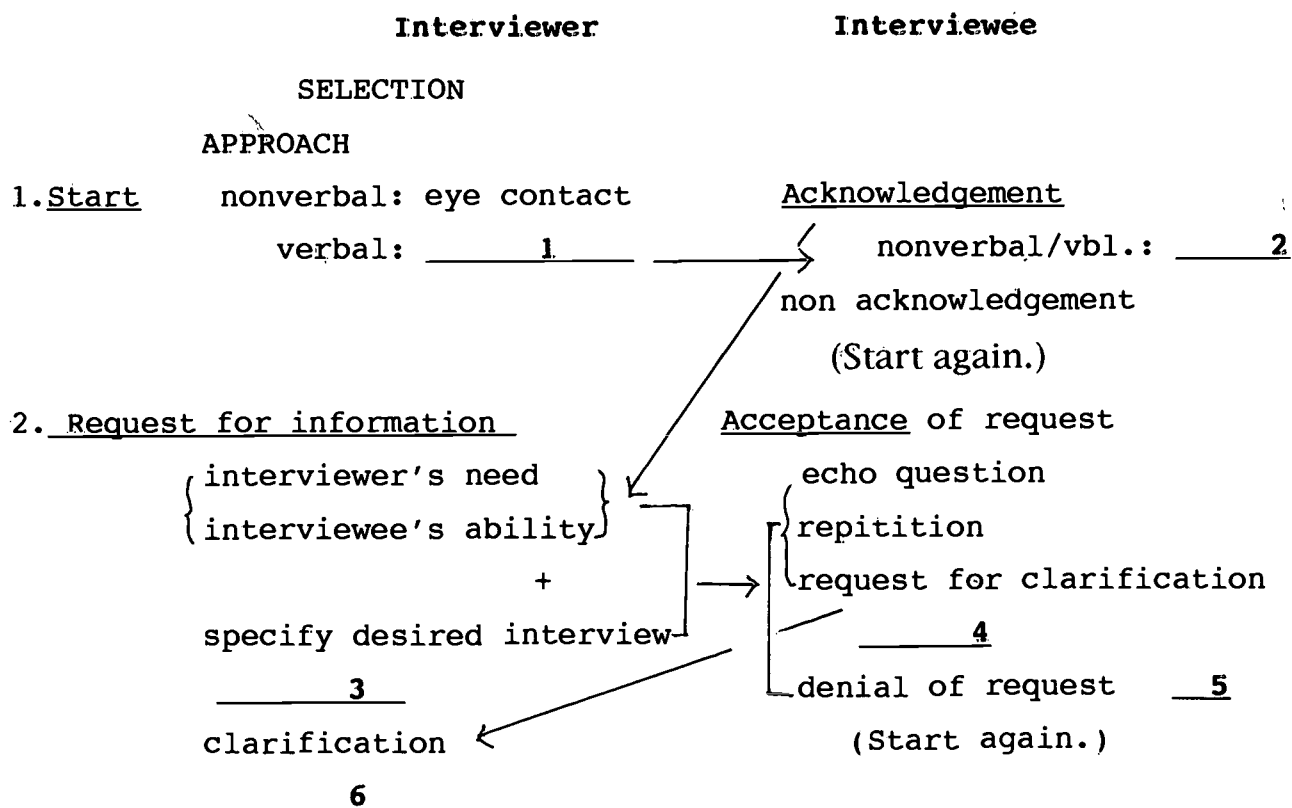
Interviewer

Interviewee

SELECTION

APPROACH

1. Start nonverbal: eye contact

verbal: 1

Acknowledgement

nonverbal/vbl.: 2

non acknowledgement

(Start again.)

2. Request for information

interviewer's need

interviewee's ability

+

specify desired interview

3

clarification

6

Acceptance of request

echo question

repitition

request for clarification

4

denial of request 5

(Start again.)